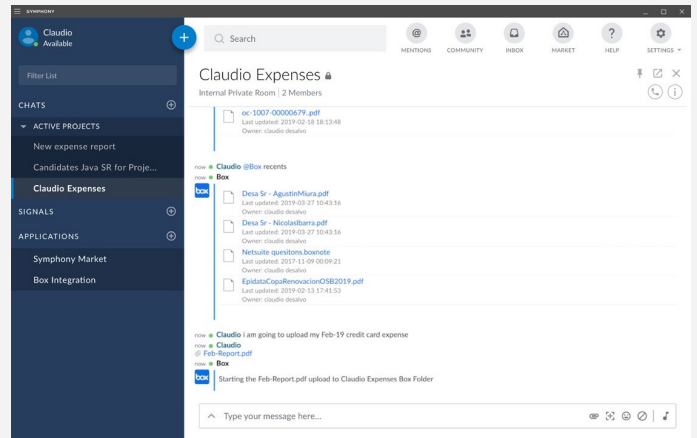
SYMPHONY

Claudio
Available

Filter List

CHATS

ACTIVE PROJECTS

New expense report

Candidates Java SR for Proje...

Claudio Expenses

SIGNALS

APPLICATIONS

Symphony Market

Box Integration

Search

MENTIONS

COMMUNITY

INBOX

MARKET

HELP

SETTINGS

Claudio Expenses

Internal Private Room | 2 Members

oc-1007-00000679.pdf
Last updated: 2019-02-18 18:13:48
Owner: claudio desalvo

now Claudio @Box recents
now Box

Desa Sr - AgustinMiura.pdf
Last updated: 2019-03-27 10:43:16
Owner: claudio desalvo

Desa Sr - NicolasIbarra.pdf
Last updated: 2019-03-27 10:43:16
Owner: claudio desalvo

Netsuite quesitons.boxnote
Last updated: 2017-11-09 00:09:21
Owner: claudio desalvo

EpidataCopaRenovacionOSB2019.pdf
Last updated: 2019-02-13 17:41:53
Owner: claudio desalvo

now Claudio i am going to upload my Feb-19 credit card expense
now Claudio
Feb-Report.pdf
now Box

Starting the Feb-Report.pdf upload to Claudio Expenses Box Folder

Type your message here...